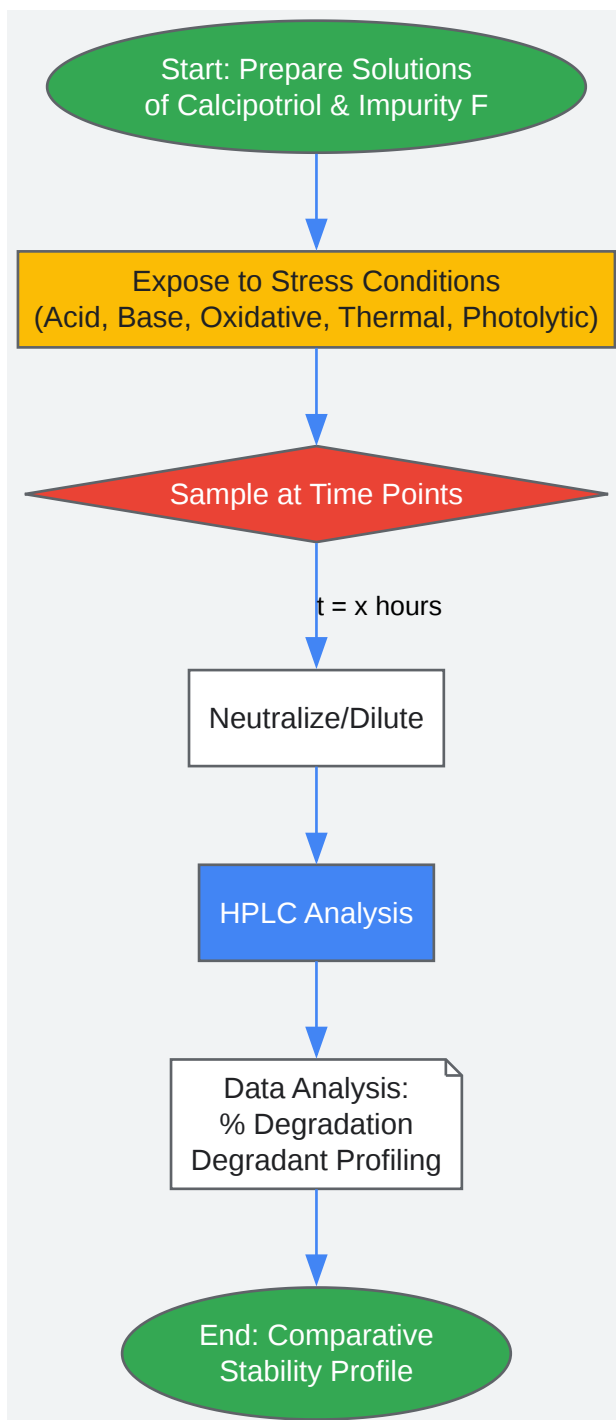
Start: Prepare Solutions of Calcipotriol & Impurity F

Expose to Stress Conditions (Acid, Base, Oxidative, Thermal, Photolytic)

Sample at Time Points

t = x hours

Neutralize/Dilute

HPLC Analysis

Data Analysis:
% Degradation
Degradant Profiling

End: Comparative Stability Profile